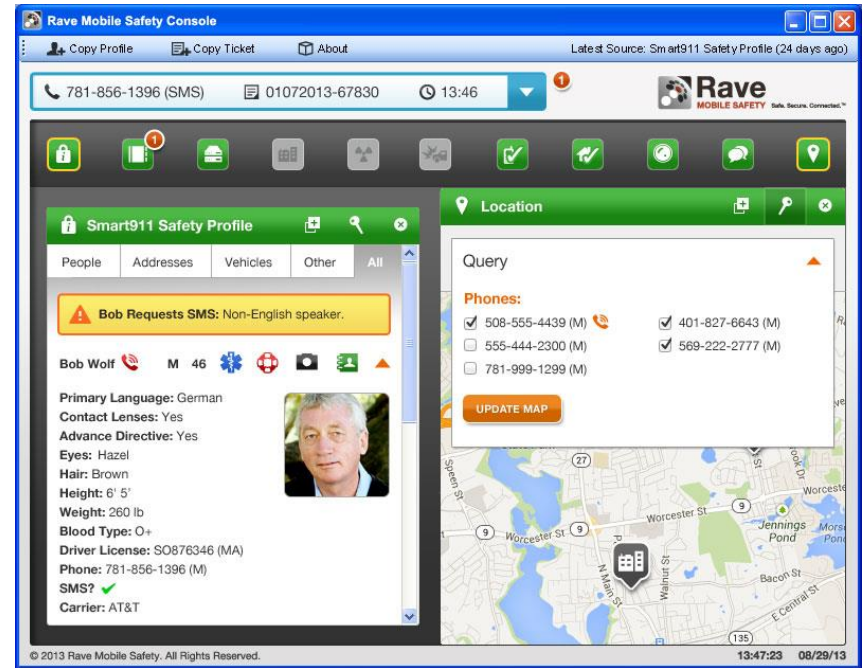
Rave Mobile Safety Console

Copy Profile Copy Ticket About Latest Source: Smart911 Safety Profile (24 days ago)

781-856-1396 (SMS) 01072013-67830 13:46

1

Rave MOBILE SAFETY Safe. Secure. Connected.™

1

Smart911 Safety Profile

People Addresses Vehicles Other All

Bob Requests SMS: Non-English speaker.

Bob Wolf M 46

Primary Language: German
Contact Lenses: Yes
Advance Directive: Yes
Eyes: Hazel
Hair: Brown
Height: 6' 5'
Weight: 260 lb
Blood Type: O+
Driver License: SO876346 (MA)
Phone: 781-856-1396 (M)
SMS? ✔
Carrier: AT&T

Location

Query

Phones:
508-555-4439 (M)
401-827-6643 (M)
555-444-2300 (M)
569-222-2777 (M)
781-999-1299 (M)

UPDATE MAP

Speen St
27
9
Worcester St
9
Worcester St
Worceste
Jennings Pond
N Main St
Walnut St
Bacon St
E Central St
135

© 2013 Rave Mobile Safety. All Rights Reserved. 13:47:23 08/29/13